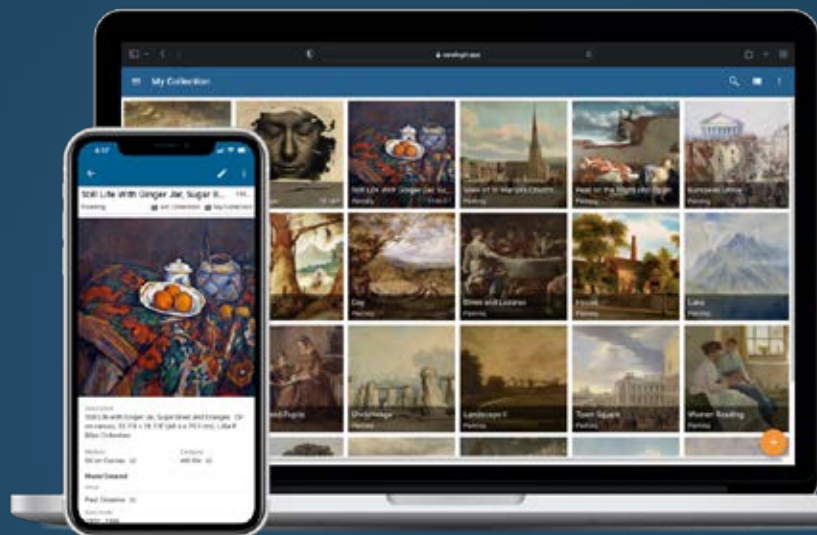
My Collection

Still Life With Ginger Jar, Sugar B...

Painting

Still Life With Ginger Jar, Sugar B...

View of St Mary's Church...

Fear on the Night...

Day

Painting

Stonehenge

Painting

Landscape II

Painting

Town Square

Painting

Women Reading

Painting

Lake

Painting

Paul Cezanne